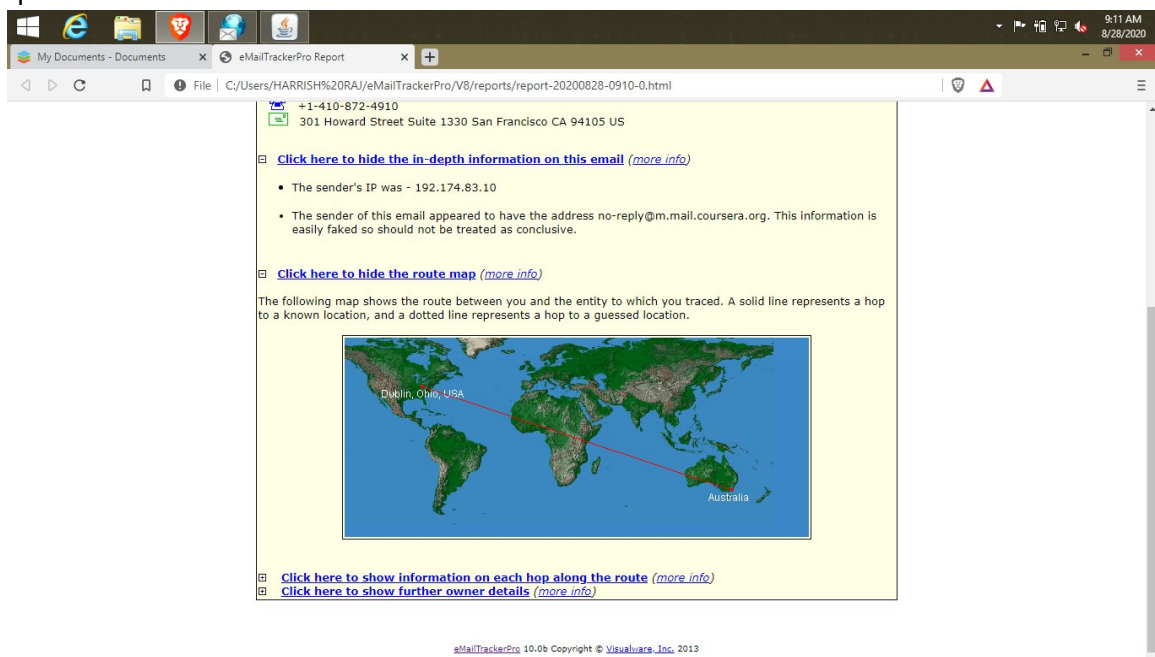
9:11 AM
8/28/2020

My Documents - Documents
eMailTrackerPro Report

File | C:/Users/HARRISH%20RAJ/eMailTrackerPro/V8/reports/report-20200828-0910-0.html

+1-410-872-4910
301 Howard Street Suite 1330 San Francisco CA 94105 US

Click here to hide the in-depth information on this email (more info)

- The sender's IP was - 192.174.83.10
- The sender of this email appeared to have the address no-reply@m.mail.coursera.org. This information is easily faked so should not be treated as conclusive.

Click here to hide the route map (more info)

The following map shows the route between you and the entity to which you traced. A solid line represents a hop to a known location, and a dotted line represents a hop to a guessed location.

Dublin, Ohio, USA

Australia

Click here to show information on each hop along the route (more info)
Click here to show further owner details (more info)

eMailTrackerPro 10.0b Copyright © Visualware, Inc. 2013